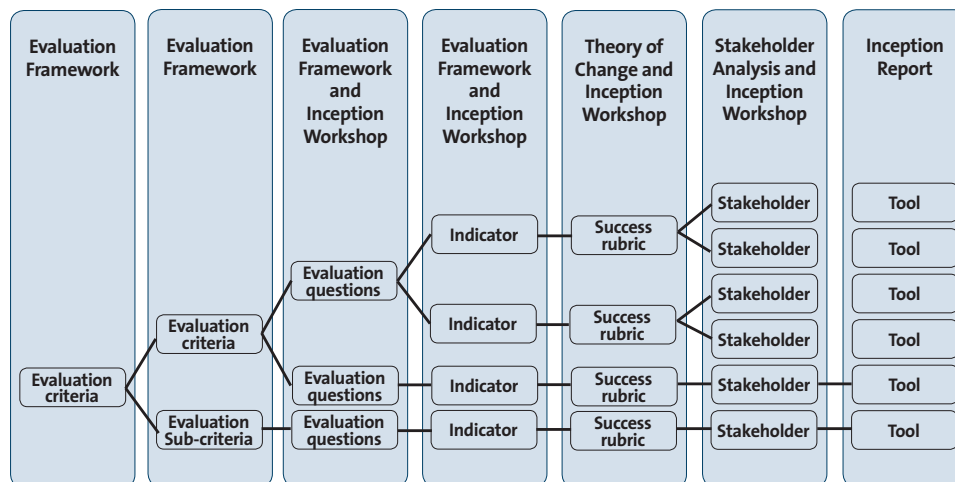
Evaluation Framework

Evaluation Framework

Evaluation Framework and Inception Workshop

Evaluation Framework and Inception Workshop

Theory of Change and Inception Workshop

Stakeholder Analysis and Inception Workshop

Inception Report

Evaluation criteria

Evaluation criteria

Evaluation Sub-criteria

Evaluation questions

Evaluation questions

Evaluation questions

Indicator

Indicator

Indicator

Indicator

Success rubric

Success rubric

Success rubric

Success rubric

Stakeholder

Stakeholder

Stakeholder

Stakeholder

Stakeholder

Stakeholder

Tool

Tool

Tool

Tool

Tool

Tool